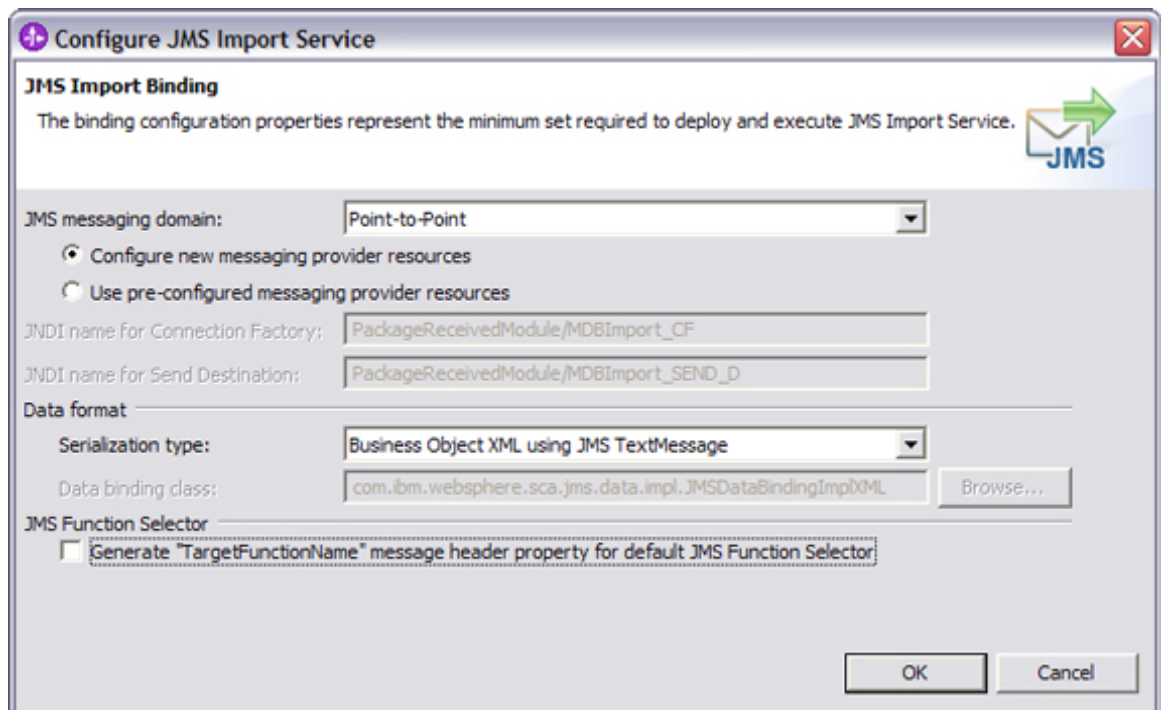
Configure JMS Import Service

JMS Import Binding

The binding configuration properties represent the minimum set required to deploy and execute JMS Import Service.

JMS

JMS messaging domain: Point-to-Point

Configure new messaging provider resources

Use pre-configured messaging provider resources

JNDI name for Connection Factory: PackageReceivedModule/MDBImport_CF

JNDI name for Send Destination: PackageReceivedModule/MDBImport_SEND_D

Data format

Serialization type: Business Object XML using JMS TextMessage

Data binding class: com.ibm.websphere.sca.jms.data.impl.JMSDataBindingImplXML Browse...

JMS Function Selector

Generate "TargetFunctionName" message header property for default JMS Function Selector

OK Cancel